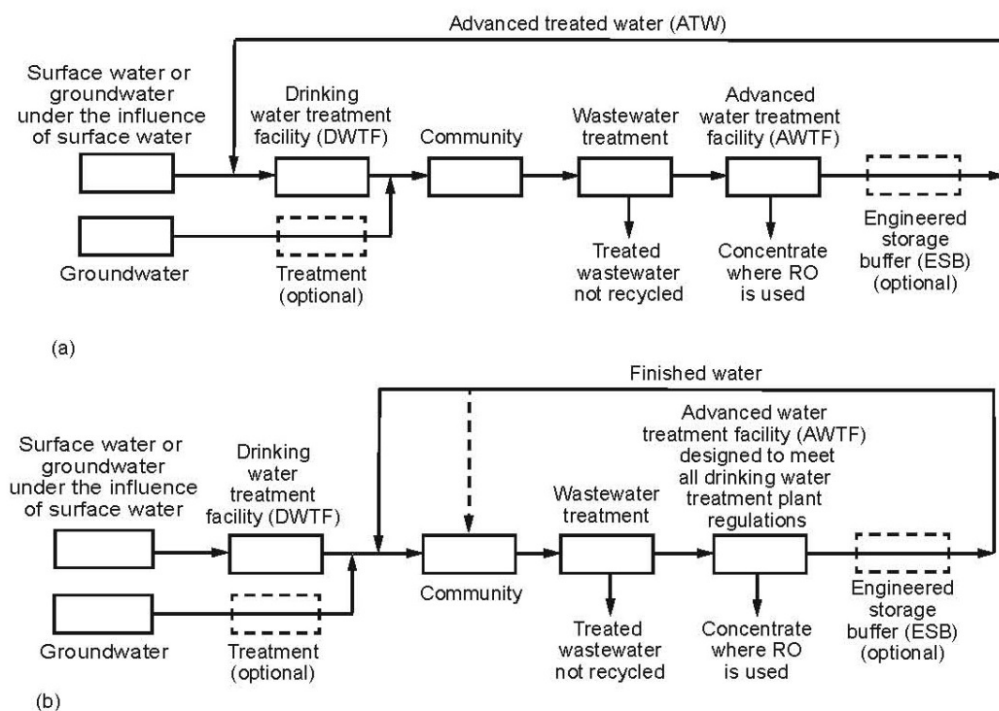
Advanced treated water (ATW)

Surface water or groundwater under the influence of surface water

Drinking water treatment facility (DWTF)

Community

Wastewater treatment

Advanced water treatment facility (AWTF)

Groundwater

Treatment (optional)

Treated wastewater not recycled

Concentrate where RO is used

Engineered storage buffer (ESB) (optional)

(a)

Finished water

Surface water or groundwater under the influence of surface water

Drinking water treatment facility (DWTF)

Wastewater treatment

Advanced water treatment facility (AWTF) designed to meet all drinking water treatment plant regulations

Community

Groundwater

Treatment (optional)

Treated wastewater not recycled

Concentrate where RO is used

Engineered storage buffer (ESB) (optional)

(b)